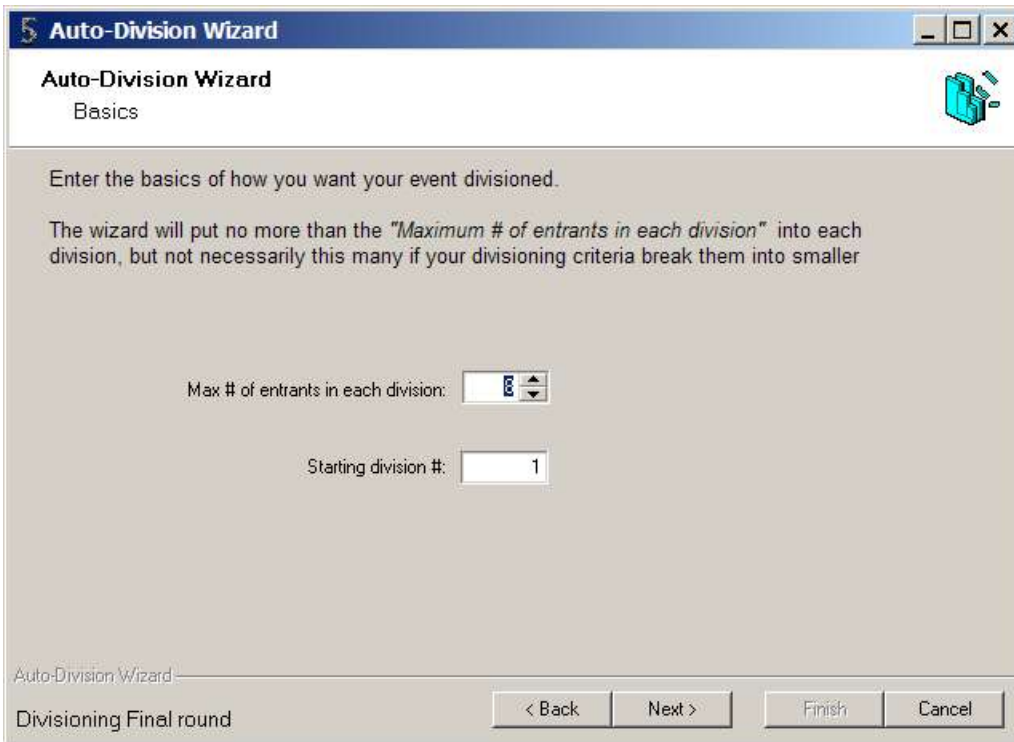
Auto-Division Wizard

Auto-Division Wizard
Basics

Enter the basics of how you want your event divisioned.

The wizard will put no more than the *"Maximum # of entrants in each division"* into each division, but not necessarily this many if your divisioning criteria break them into smaller

Max # of entrants in each division: 8

Starting division #: 1

Auto-Division Wizard

Divisioning Final round

< Back | Next > | Finish | Cancel